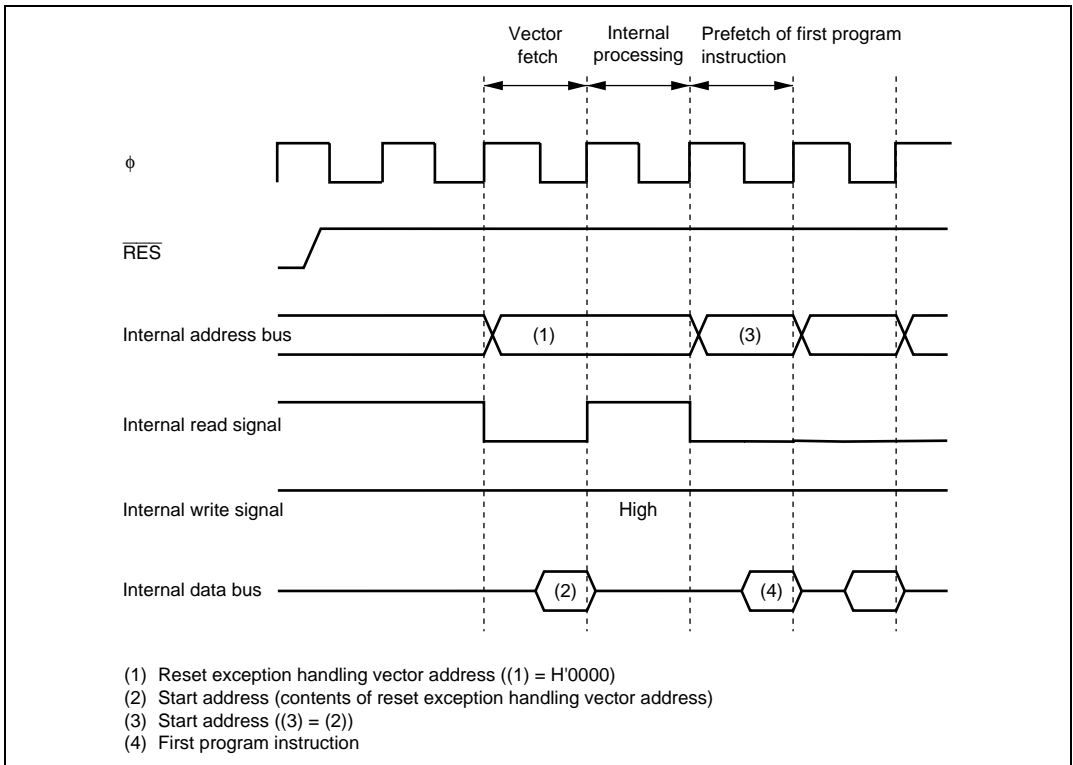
Vector fetch

Internal processing

Prefetch of first program instruction

$\phi$

$\overline{RES}$

Internal address bus

(1)

(3)

Internal read signal

Internal write signal

High

Internal data bus

(2)

(4)

(1) Reset exception handling vector address ((1) = H'0000)
(2) Start address (contents of reset exception handling vector address)
(3) Start address ((3) = (2))
(4) First program instruction